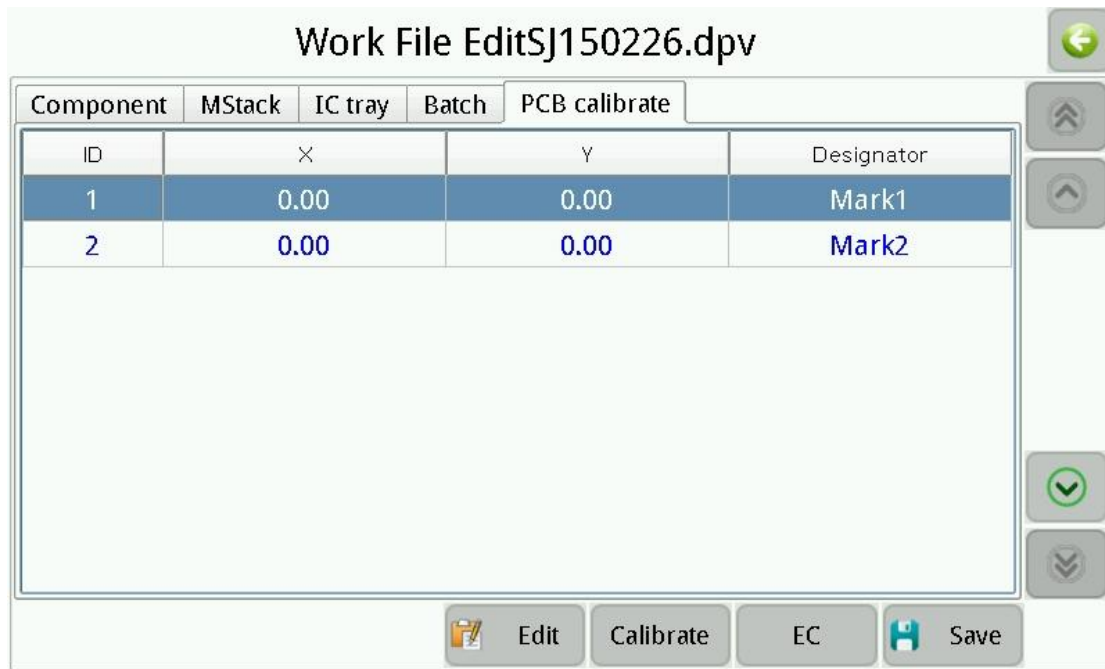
Work File EditSJ150226.dpv

Component | MStack | IC tray | Batch | PCB calibrate

| ID | X | Y | Designator |
|---|---|---|---|
| 1 | 0.00 | 0.00 | Mark1 |
| 2 | 0.00 | 0.00 | Mark2 |

Edit Calibrate EC Save